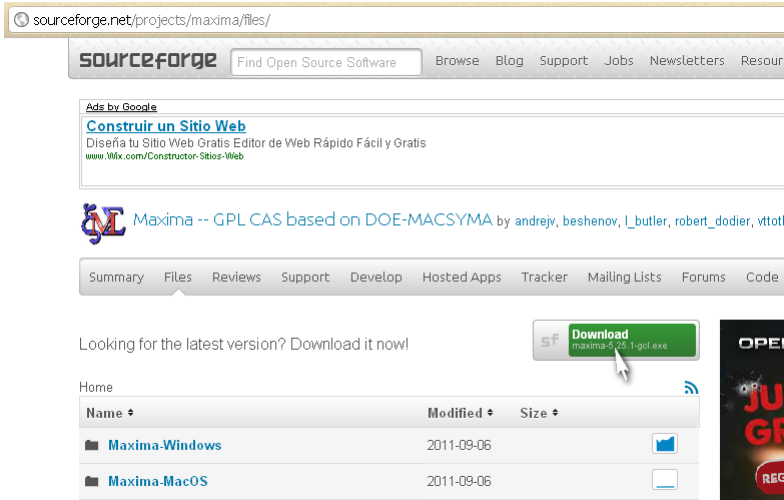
sourceforge.net/projects/maxima/files/

sourceforge Find Open Source Software Browse Blog Support Jobs Newsletters Resour

Ads by Google

Construir un Sitio Web

Diseña tu Sitio Web Gratis Editor de Web Rápido Fácil y Gratis

www.Wix.com/Constructor-Sitios-Web

Maxima -- GPL CAS based on DOE-MACSYMA by andrejv, beshenov, l_butler, robert_dodier, vttot

Summary Files Reviews Support Develop Hosted Apps Tracker Mailing Lists Forums Code

Looking for the latest version? Download it now!

sf Download maxima-5.25.1-gcl.exe

OPE

Home

| Name ♦ | Modified ♦ | Size ♦ |
|---|---|---|
| Maxima-Windows | 2011-09-06 | |
| Maxima-MacOS | 2011-09-06 | |